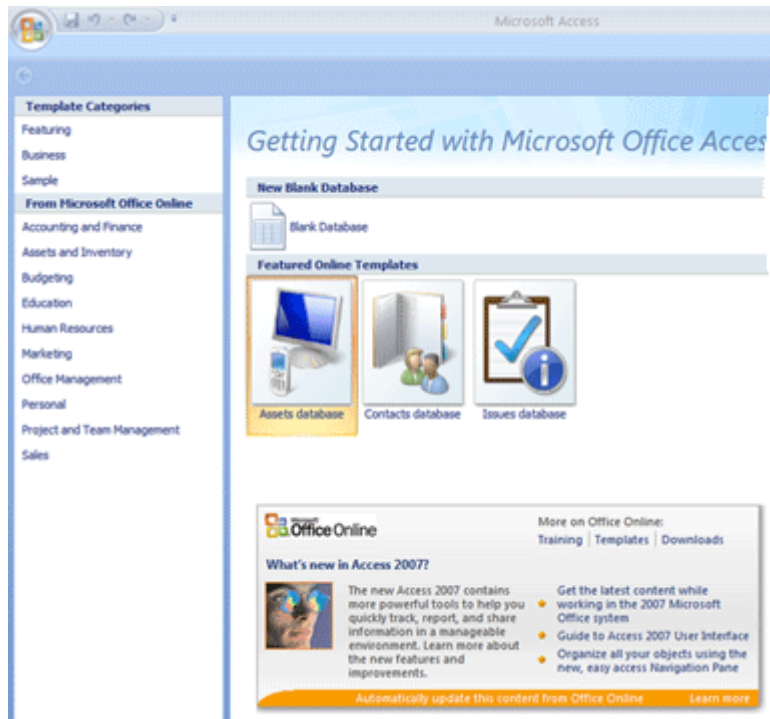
Microsoft Access

Template Categories
Featuring
Business
Sample
From Microsoft Office Online
Accounting and Finance
Assets and Inventory
Budgeting
Education
Human Resources
Marketing
Office Management
Personal
Project and Team Management
Sales

Getting Started with Microsoft Office Acces

New Blank Database
Blank Database

Featured Online Templates
Assets database
Contacts database
Issues database

Microsoft Office Online
More on Office Online:
Training | Templates | Downloads

What's new in Access 2007?

The new Access 2007 contains more powerful tools to help you quickly track, report, and share information in a manageable environment. Learn more about the new features and improvements.

Get the latest content while working in the 2007 Microsoft Office system
Guide to Access 2007 User Interface
Organize all your objects using the new, easy access Navigation Pane

Automatically update this content from Office Online
Learn more